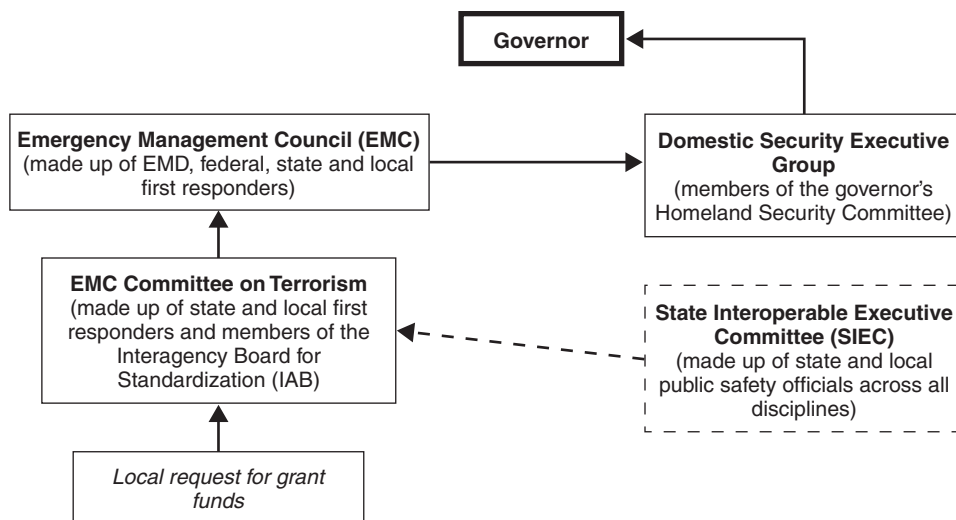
Governor

Emergency Management Council (EMC)
(made up of EMD, federal, state and local first responders)

Domestic Security Executive Group
(members of the governor's Homeland Security Committee)

EMC Committee on Terrorism
(made up of state and local first responders and members of the Interagency Board for Standardization (IAB)

State Interoperable Executive Committee (SIEC)
(made up of state and local public safety officials across all disciplines)

Local request for grant funds